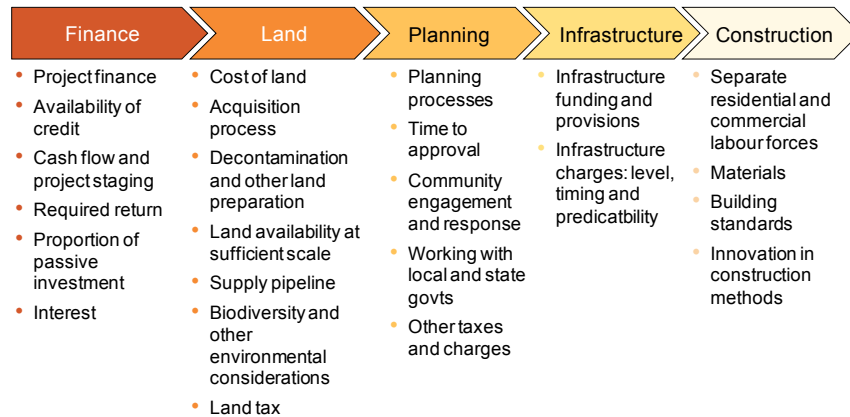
Finance

- Project finance
- Availability of credit
- Cash flow and project staging
- Required return
- Proportion of passive investment
- Interest

Land

- Cost of land
- Acquisition process
- Decontamination and other land preparation
- Land availability at sufficient scale
- Supply pipeline
- Biodiversity and other environmental considerations
- Land tax

Planning

- Planning processes
- Time to approval
- Community engagement and response
- Working with local and state govts
- Other taxes and charges

Infrastructure

- Infrastructure funding and provisions
- Infrastructure charges: level, timing and predicatbility

Construction

- Separate residential and commercial labour forces
- Materials
- Building standards
- Innovation in construction methods